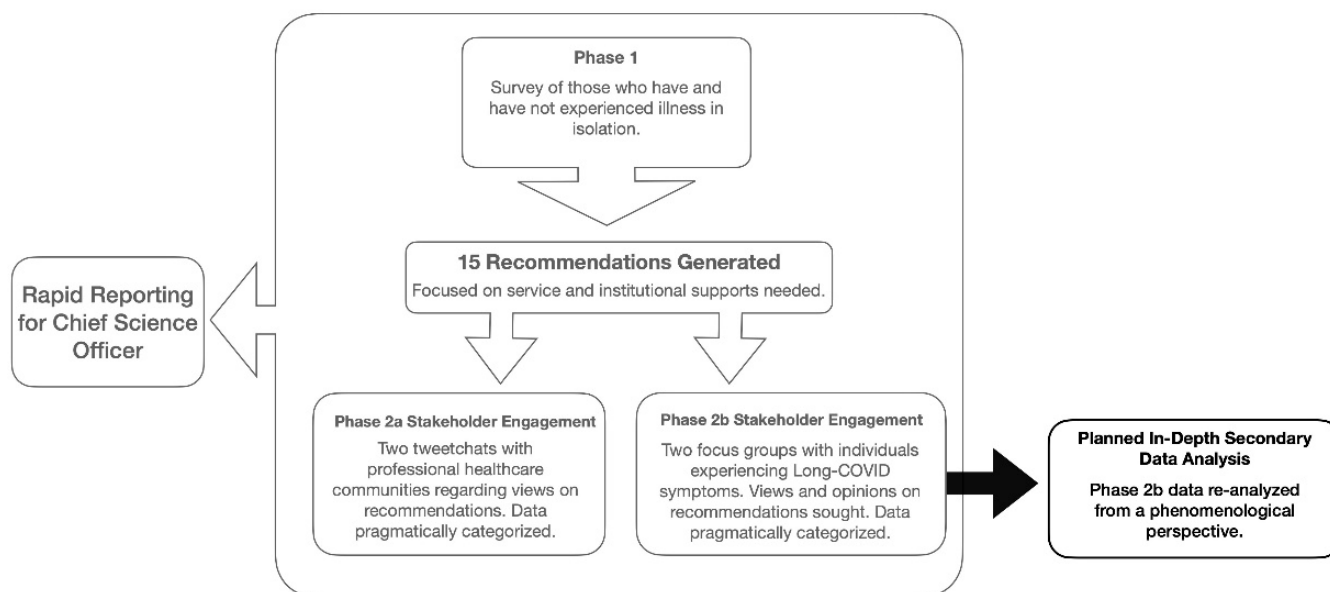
Phase 1

Survey of those who have and have not experienced illness in isolation.

15 Recommendations Generated

Focused on service and institutional supports needed.

Rapid Reporting for Chief Science Officer

Phase 2a Stakeholder Engagement

Two tweetchats with professional healthcare communities regarding views on recommendations. Data pragmatically categorized.

Phase 2b Stakeholder Engagement

Two focus groups with individuals experiencing Long-COVID symptoms. Views and opinions on recommendations sought. Data pragmatically categorized.

Planned In-Depth Secondary Data Analysis

Phase 2b data re-analyzed from a phenomenological perspective.